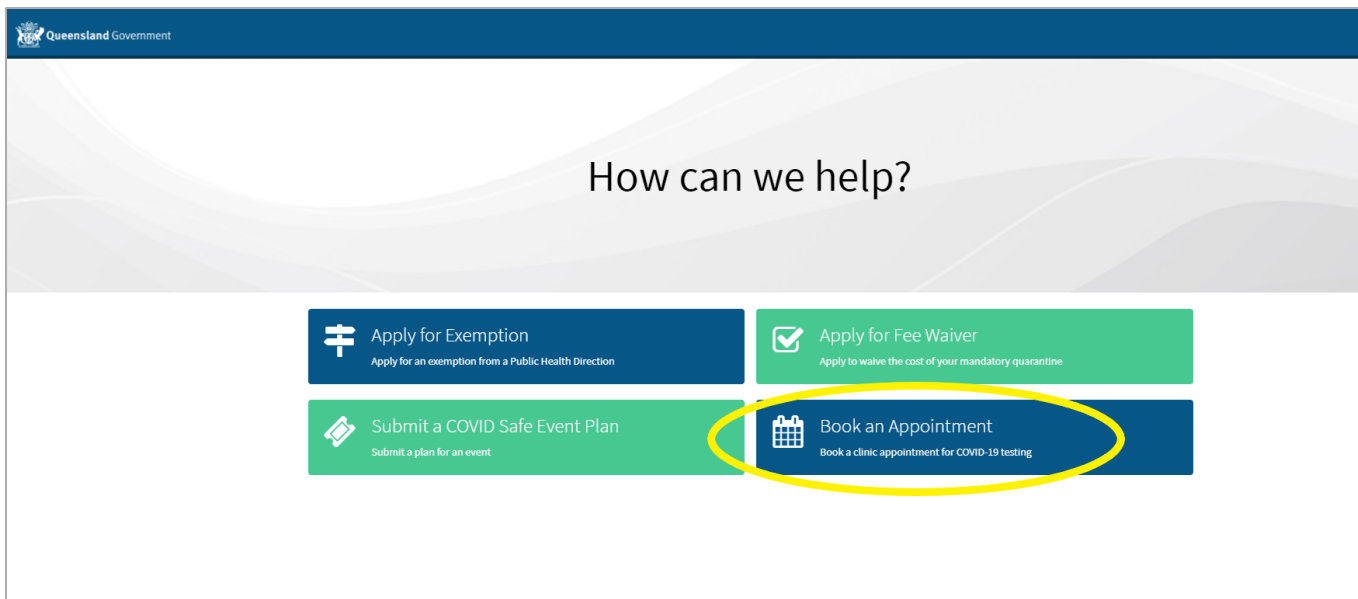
Queensland Government

How can we help?

Apply for Exemption
Apply for an exemption from a Public Health Direction

Apply for Fee Waiver
Apply to waive the cost of your mandatory quarantine

Submit a COVID Safe Event Plan
Submit a plan for an event

Book an Appointment
Book a clinic appointment for COVID-19 testing